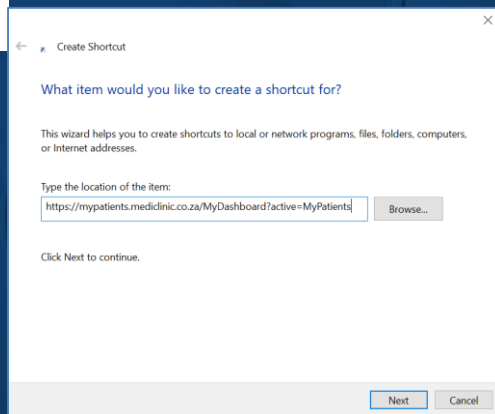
Create Shortcut

What item would you like to create a shortcut for?

This wizard helps you to create shortcuts to local or network programs, files, folders, computers, or Internet addresses.

Type the location of the item:

https://mypatients.mediclinic.co.za/MyDashboard?active=MyPatients

Browse...

Click Next to continue.

Next

Cancel